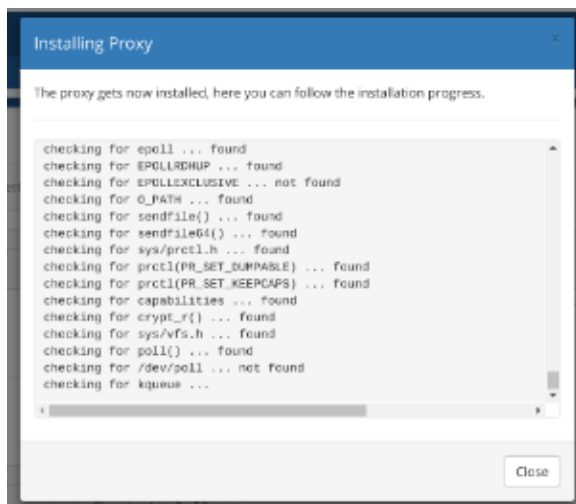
Installing Proxy

×

The proxy gets now installed, here you can follow the installation progress.

checking for epoll ... found
checking for EPOLLRDHUP ... found
checking for EPOLLEXCLUSIVE ... not found
checking for O_PATH ... found
checking for sendfile() ... found
checking for sendfile64() ... found
checking for sys/prctl.h ... found
checking for prctl(PR_SET_DUMPABLE) ... found
checking for prctl(PR_SET_KEEPCAPS) ... found
checking for capabilities ... found
checking for crypt_r() ... found
checking for sys/vfs.h ... found
checking for poll() ... found
checking for /dev/poll ... not found
checking for kqueue ...

Close